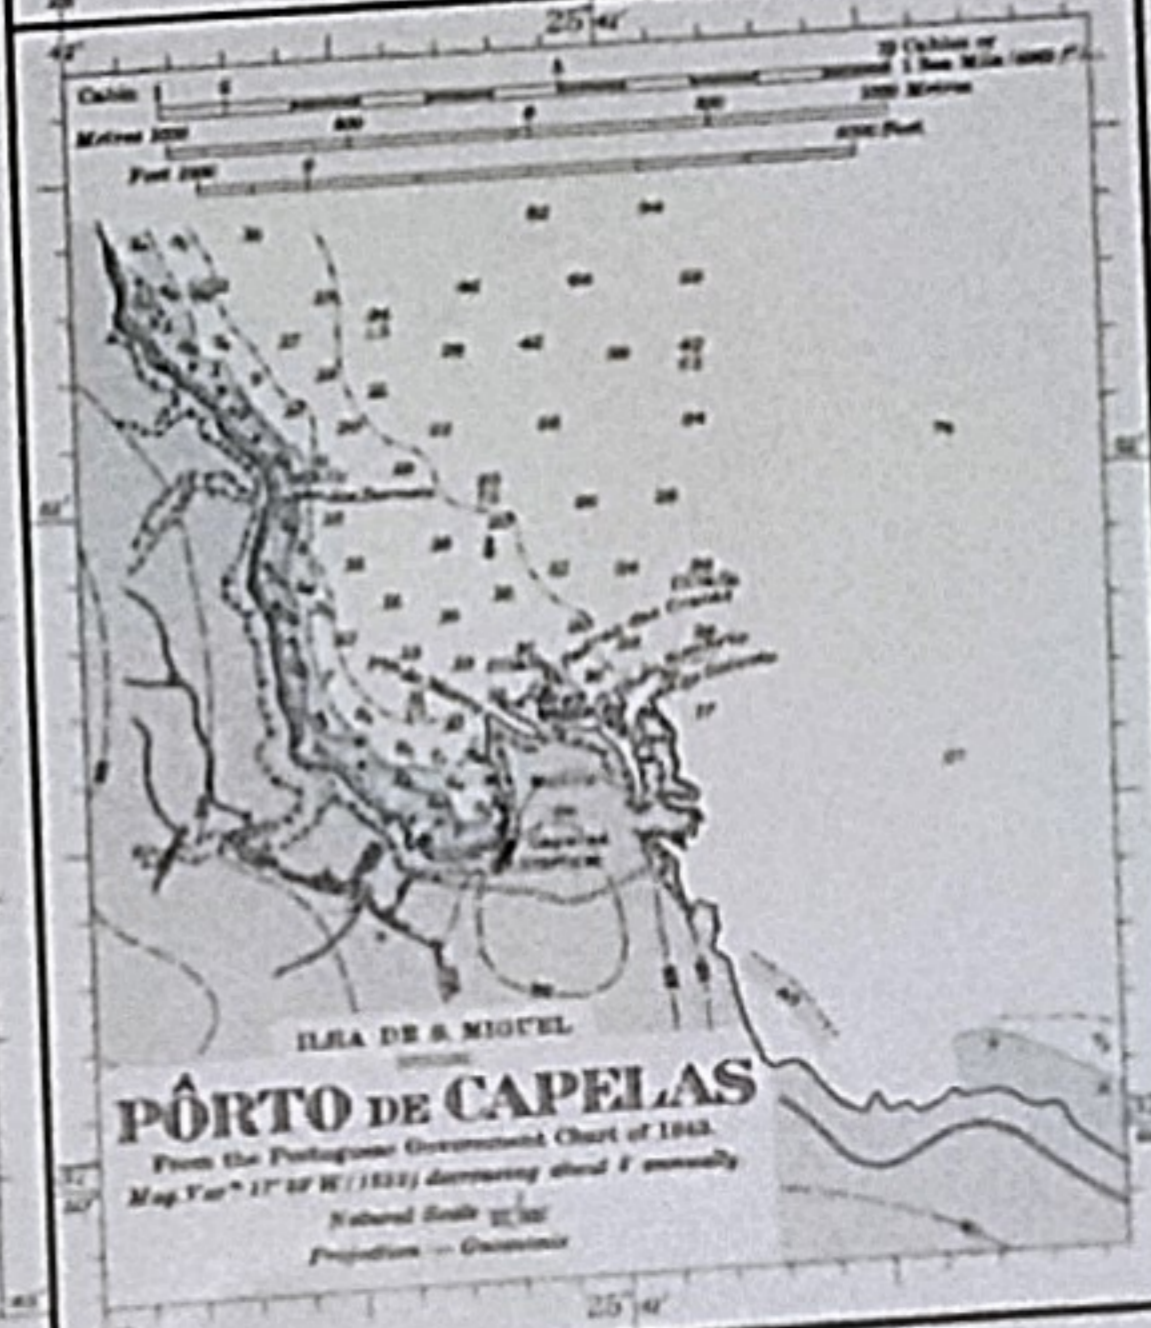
25°41'

Cable

Metres

Feet

ILHA DE S. MIGUEL

PÔRTO DE CAPELAS

From the Portuguese Government Chart of 1943.

Mag. Var.n 17° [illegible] W. ([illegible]) decreasing about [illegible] annually

Natural Scale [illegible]

Projection — Gnomonic

25°41'